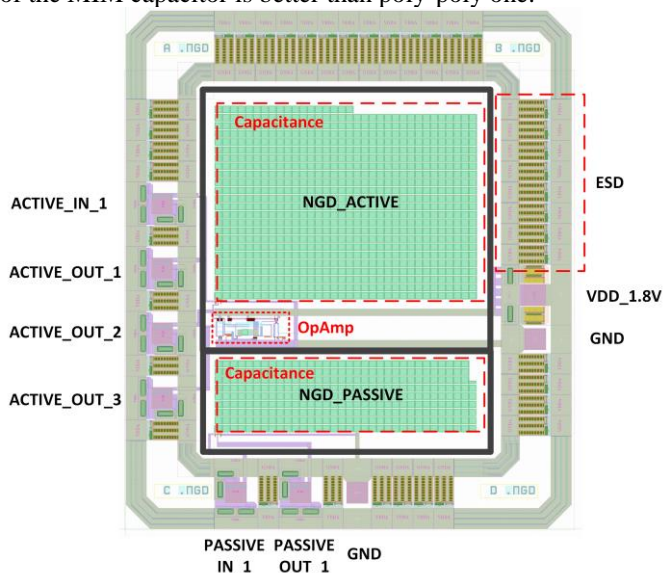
of the MIM capacitor is better than poly-poly one.

A .NGD

B .NGD

Capacitance

NGD_ACTIVE

ESD

ACTIVE_IN_1

ACTIVE_OUT_1

VDD_1.8V

ACTIVE_OUT_2

OpAmp

GND

Capacitance

NGD_PASSIVE

ACTIVE_OUT_3

C .NGD

D .NGD

PASSIVE IN 1

PASSIVE OUT 1

GND